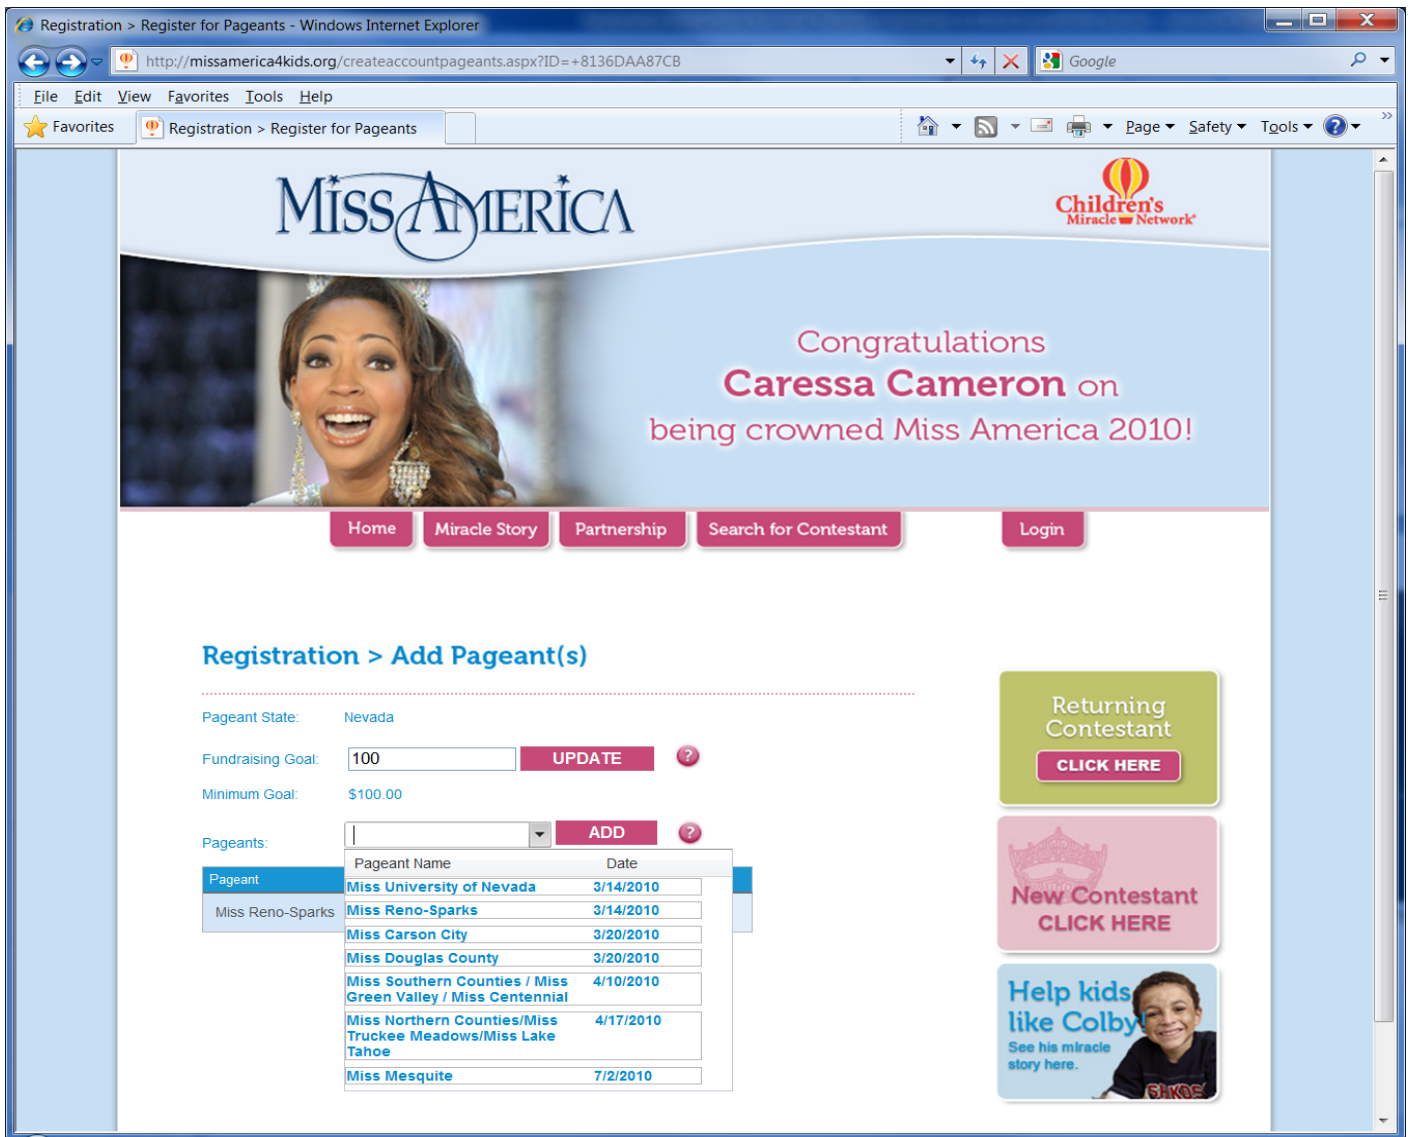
Registration > Register for Pageants - Windows Internet Explorer

http://missamerica4kids.org/createaccountpageants.aspx?ID=+8136DAA87CB

Google

File Edit View Favorites Tools Help

Favorites Registration > Register for Pageants

Page Safety Tools

MISS AMERICA

Children's Miracle Network

Congratulations
Caressa Cameron on
being crowned Miss America 2010!

Home Miracle Story Partnership Search for Contestant Login

Registration > Add Pageant(s)

Pageant State: Nevada

Fundraising Goal: 100 UPDATE

Minimum Goal: $100.00

Pageants: ADD

| Pageant Name | Date |
|---|---|
| Miss University of Nevada | 3/14/2010 |
| Miss Reno-Sparks | 3/14/2010 |
| Miss Carson City | 3/20/2010 |
| Miss Douglas County | 3/20/2010 |
| Miss Southern Counties / Miss Green Valley / Miss Centennial | 4/10/2010 |
| Miss Northern Counties/Miss Truckee Meadows/Miss Lake Tahoe | 4/17/2010 |
| Miss Mesquite | 7/2/2010 |

Pageant
Miss Reno-Sparks

Returning Contestant
CLICK HERE

New Contestant
CLICK HERE

Help kids like Colby!
See his miracle story here.